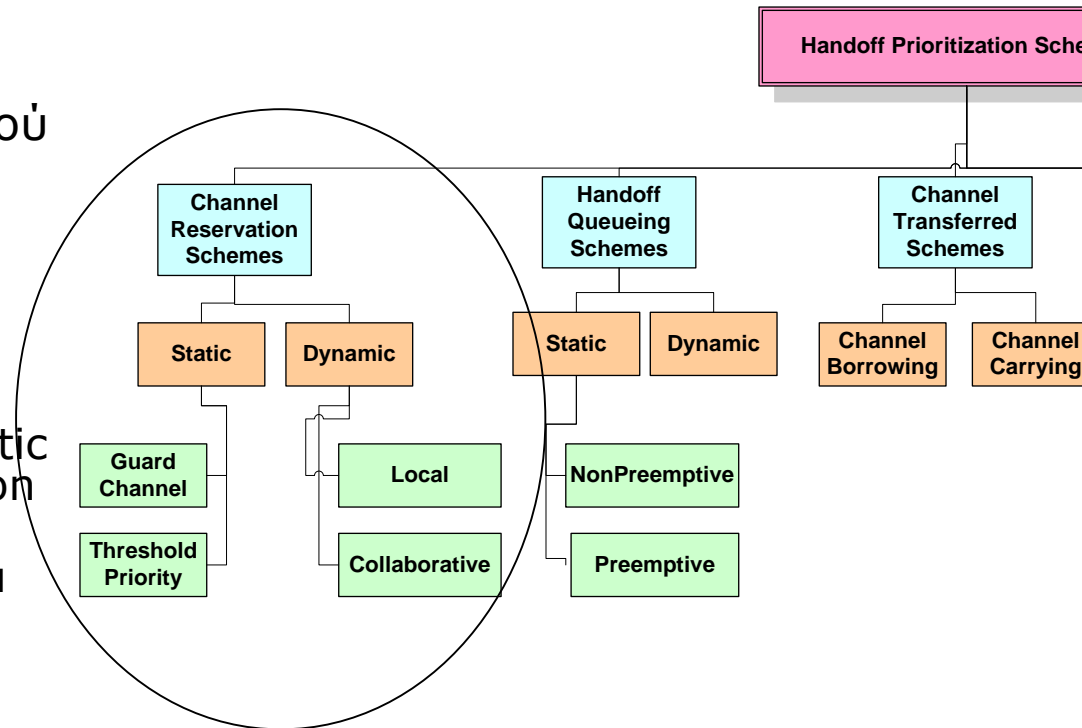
Handoff Prioritization Sche

ού

tic
on

u

Channel Reservation Schemes

Handoff Queueing Schemes

Channel Transferred Schemes

Static

Dynamic

Static

Dynamic

Channel Borrowing

Channel Carrying

Guard Channel

Threshold Priority

Local

Collaborative

NonPreemptive

Preemptive